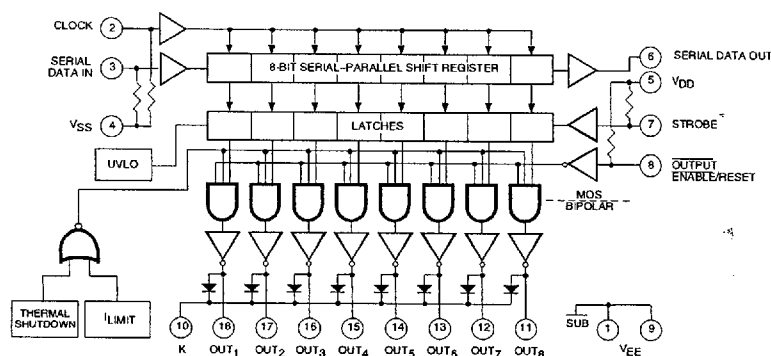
CLOCK 2

SERIAL DATA IN 3

$V_{SS}$ 4

8-BIT SERIAL-PARALLEL SHIFT REGISTER

6 SERIAL DATA OUT

5 $V_{DD}$

LATCHES

7 STROBE

UVLO

8 $\overline{\text{OUTPUT}}$ ENABLE/RESET

MOS
BIPOLAR

THERMAL SHUTDOWN

$I_{LIMIT}$

10 K

16 $OUT_1$

17 $OUT_2$

16 $OUT_3$

15 $OUT_4$

14 $OUT_5$

13 $OUT_6$

12 $OUT_7$

11 $OUT_8$

SUB 1 9

$V_{EE}$